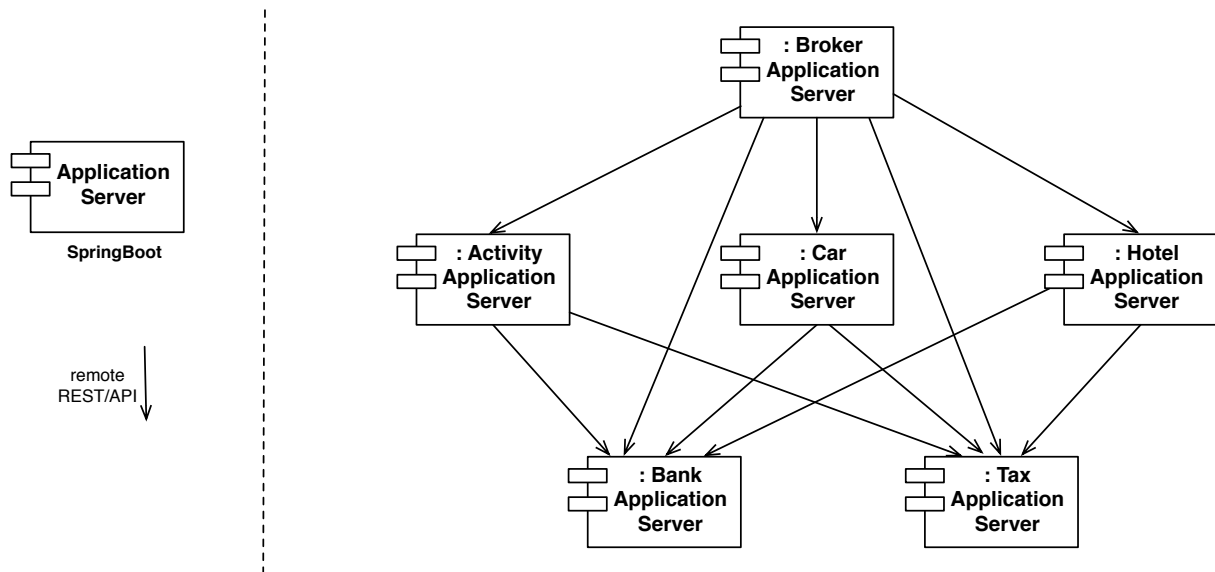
Application Server

SpringBoot

remote REST/API

: Broker Application Server

: Activity Application Server

: Car Application Server

: Hotel Application Server

: Bank Application Server

: Tax Application Server